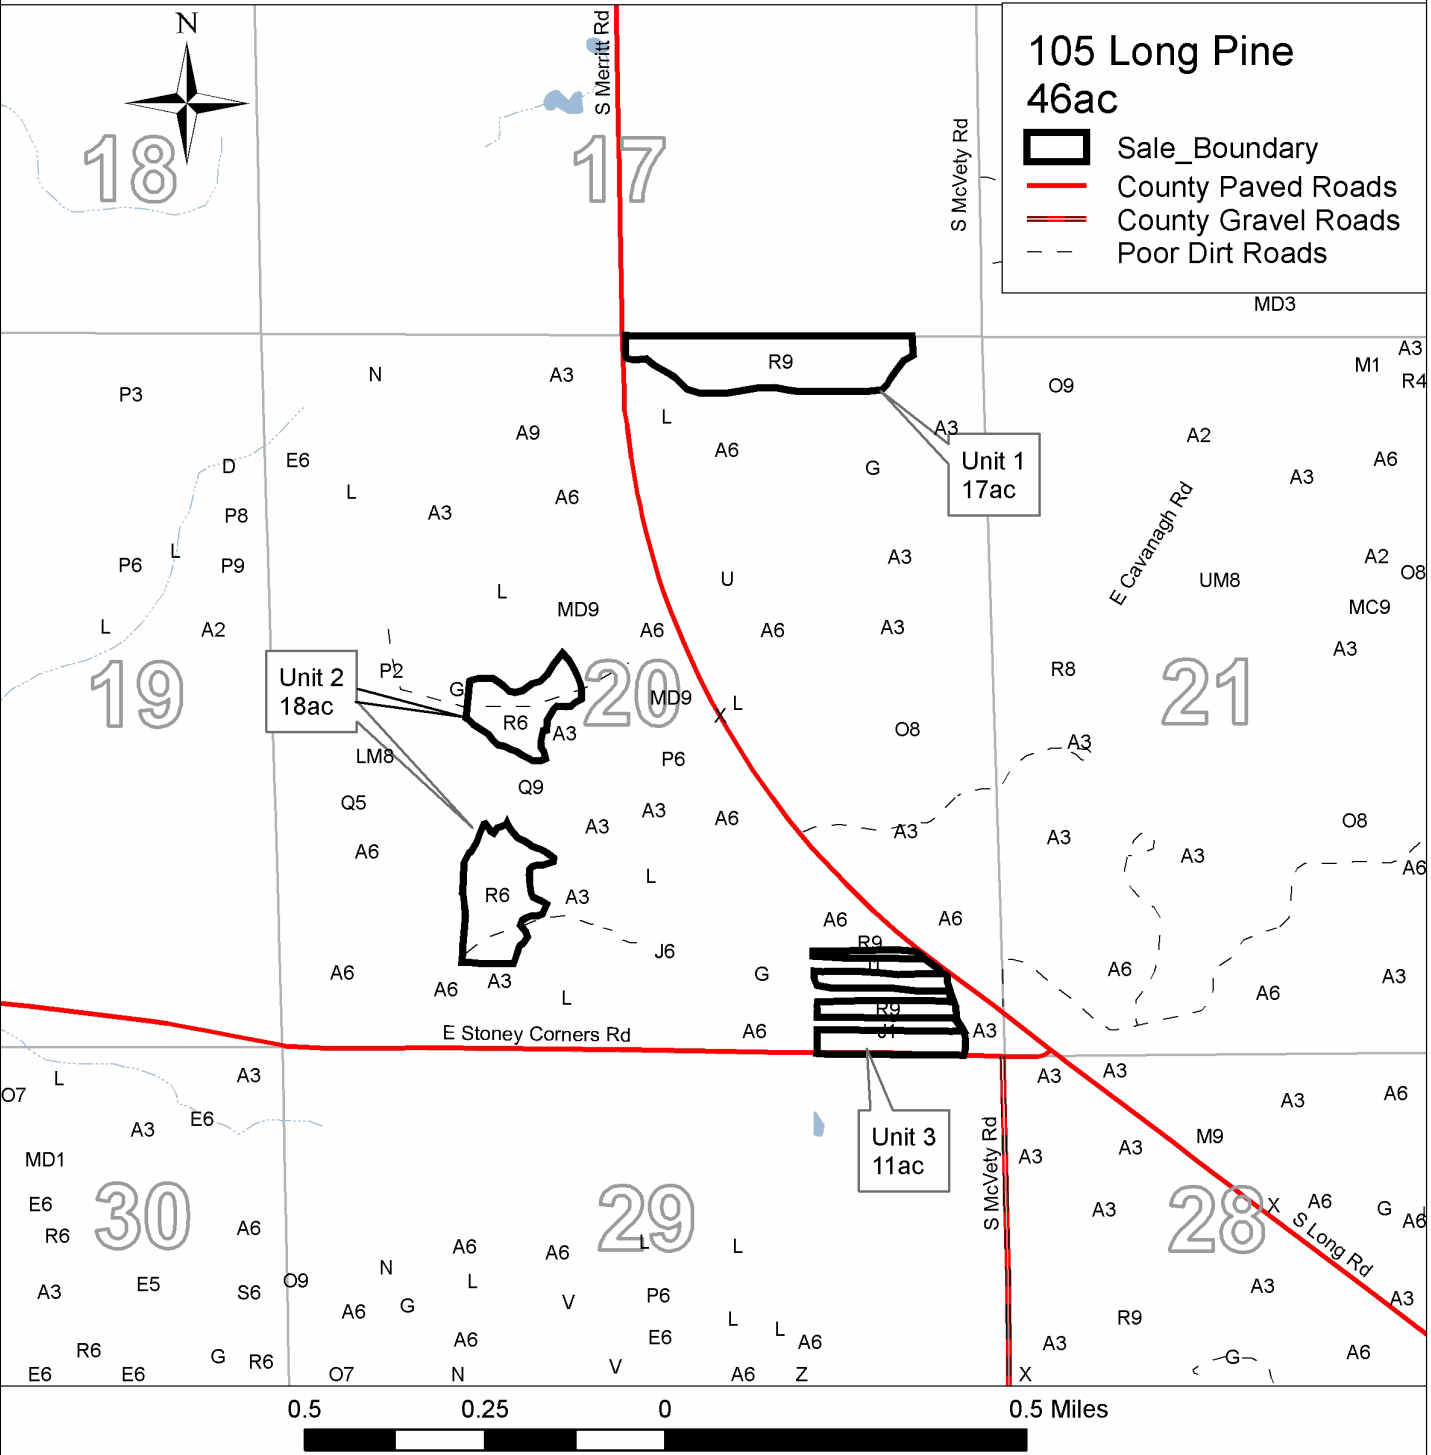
N

105 Long Pine
46ac

Sale_Boundary
County Paved Roads
County Gravel Roads
Poor Dirt Roads

18 17 19 20 21 30 29 28

S Merritt Rd
S McVety Rd
E Cavanagh Rd
E Stoney Corners Rd
S Long Rd

Unit 1
17ac

Unit 2
18ac

Unit 3
11ac

MD3 A3 M1 R4 R9 O9 A3 A2 A6 A3 G A3 A2 O8 UM8 MC9 A3 R8 A3 O8 A3 A3 O8 A6 A6 A3 A6 A3 A3 A3 M9 A6 A3 A6 G A6 A3 A3 A3 R9 A3 A6 X

P3 N A3 A9 L A6 D E6 L A3 A6 P8 L P9 P6 L A2 MD9 A6 U A6 A3 P2 G R6 A3 MD9 X L LM8 Q9 P6 Q5 A3 A3 A6 A6 L R6 A3 J6 A6 A6 A3 L G A6 A6 R9 U R9 J1 A3 A6

O7 L A3 E6 A3 MD1 E6 R6 A6 A3 E5 S6 O9 N G A6 L A6 A6 V L P6 L E6 L A6 R6 G R6 E6 E6 O7 N V A6 Z X G

0.5 0.25 0 0.5 Miles